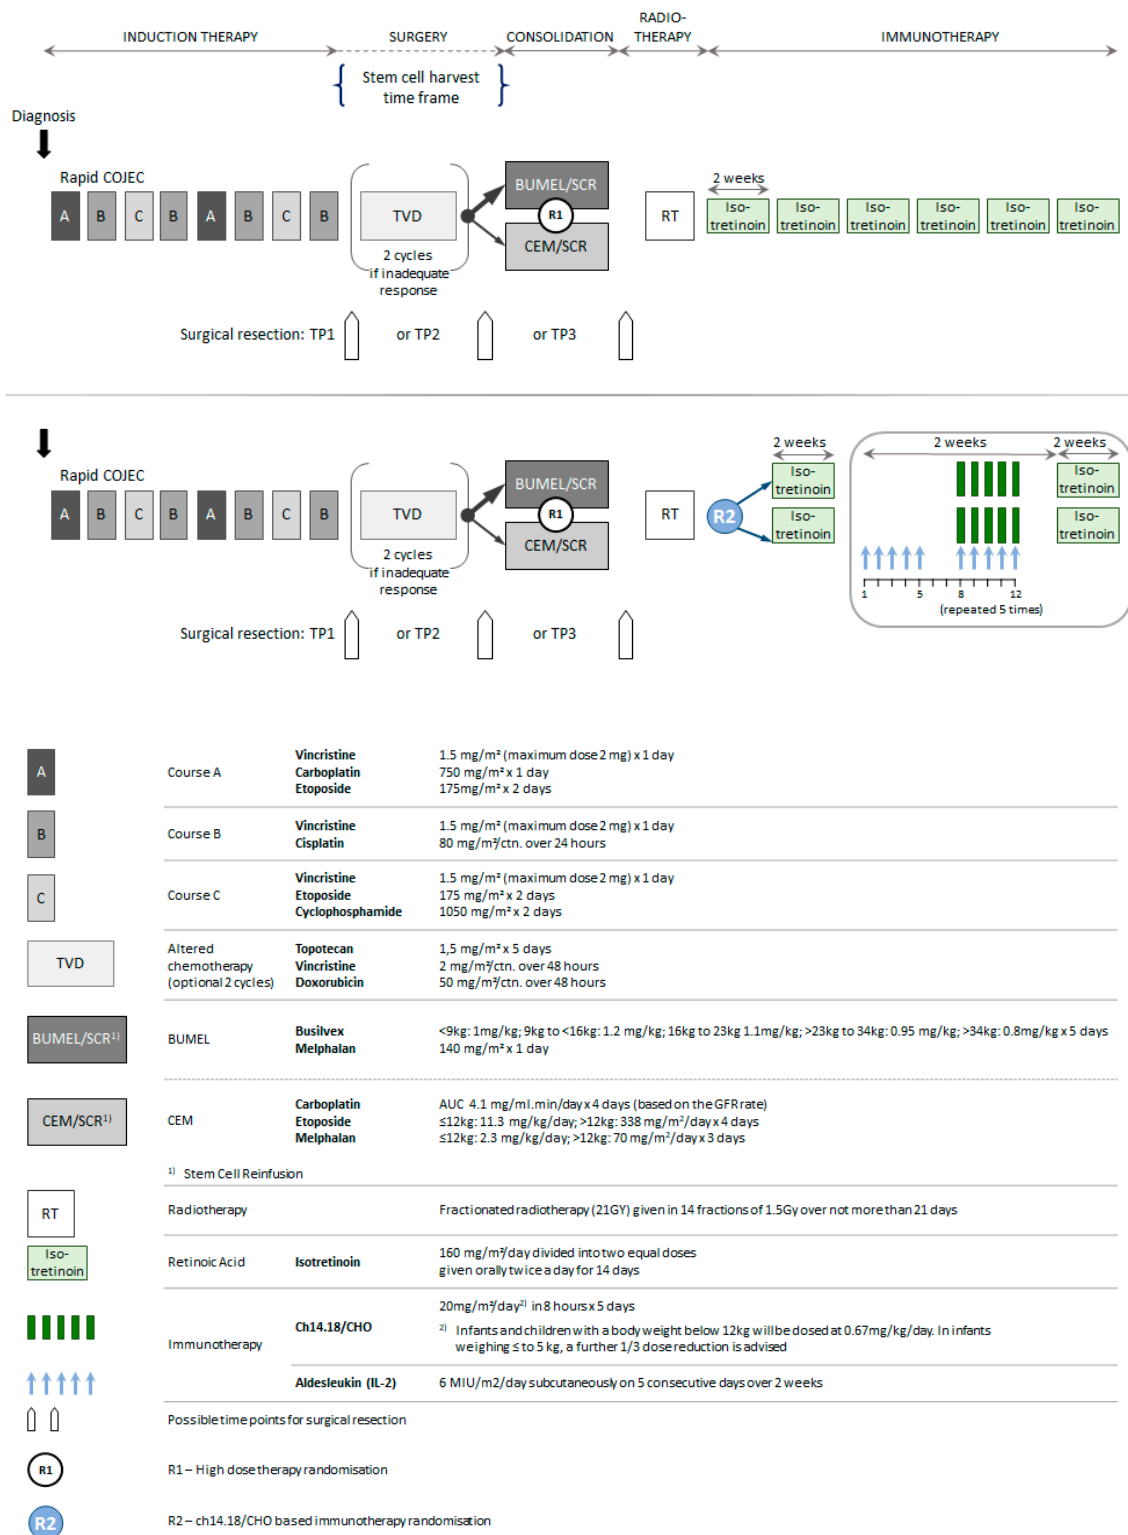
INDUCTION THERAPY SURGERY CONSOLIDATION RADIO-THERAPY IMMUNOTHERAPY

Stem cell harvest time frame

Diagnosis

Rapid COJEC

A B C B A B C B

TVD

2 cycles if inadequate response

BUMEL/SCR

R1

CEM/SCR

RT

2 weeks

Iso-tretinoin Iso-tretinoin Iso-tretinoin Iso-tretinoin Iso-tretinoin Iso-tretinoin

Surgical resection: TP1 or TP2 or TP3

Rapid COJEC

A B C B A B C B

TVD

2 cycles if inadequate response

BUMEL/SCR

R1

CEM/SCR

RT

R2

2 weeks

Iso-tretinoin

Iso-tretinoin

2 weeks

2 weeks

Iso-tretinoin

Iso-tretinoin

1 5 8 12

(repeated 5 times)

Surgical resection: TP1 or TP2 or TP3

| | | | |
|---|---|---|---|
| A | Course A | Vincristine<br>Carboplatin<br>Etoposide | 1.5 mg/m² (maximum dose 2 mg) x 1 day<br>750 mg/m² x 1 day<br>175mg/m² x 2 days |
| B | Course B | Vincristine<br>Cisplatin | 1.5 mg/m² (maximum dose 2 mg) x 1 day<br>80 mg/m²/ctn. over 24 hours |
| C | Course C | Vincristine<br>Etoposide<br>Cyclophosphamide | 1.5 mg/m² (maximum dose 2 mg) x 1 day<br>175 mg/m² x 2 days<br>1050 mg/m² x 2 days |
| TVD | Altered chemotherapy (optional 2 cycles) | Topotecan<br>Vincristine<br>Doxorubicin | 1,5 mg/m² x 5 days<br>2 mg/m²/ctn. over 48 hours<br>50 mg/m²/ctn. over 48 hours |
| BUMEL/SCR¹⁾ | BUMEL | Busilvex<br>Melphalan | <9kg: 1mg/kg; 9kg to <16kg: 1.2 mg/kg; 16kg to 23kg 1.1mg/kg; >23kg to 34kg: 0.95 mg/kg; >34kg: 0.8mg/kg x 5 days<br>140 mg/m² x 1 day |
| CEM/SCR¹⁾ | CEM | Carboplatin<br>Etoposide<br>Melphalan | AUC 4.1 mg/ml.min/day x 4 days (based on the GFR rate)<br>≤12kg: 11.3 mg/kg/day; >12kg: 338 mg/m²/day x 4 days<br>≤12kg: 2.3 mg/kg/day; >12kg: 70 mg/m²/day x 3 days |

¹⁾ Stem Cell Reinfusion

| | | | |
|---|---|---|---|
| RT | Radiotherapy | | Fractionated radiotherapy (21GY) given in 14 fractions of 1.5Gy over not more than 21 days |
| Iso-tretinoin | Retinoic Acid | Isotretinoin | 160 mg/m²/day divided into two equal doses given orally twice a day for 14 days |
| | Immunotherapy | Ch14.18/CHO | 20mg/m²/day²⁾ in 8 hours x 5 days<br>²⁾ Infants and children with a body weight below 12kg will be dosed at 0.67mg/kg/day. In infants weighing ≤ to 5 kg, a further 1/3 dose reduction is advised |
| | | Aldesleukin (IL-2) | 6 MIU/m2/day subcutaneously on 5 consecutive days over 2 weeks |

Possible time points for surgical resection

R1 R1 – High dose therapy randomisation

R2 R2 – ch14.18/CHO based immunotherapy randomisation